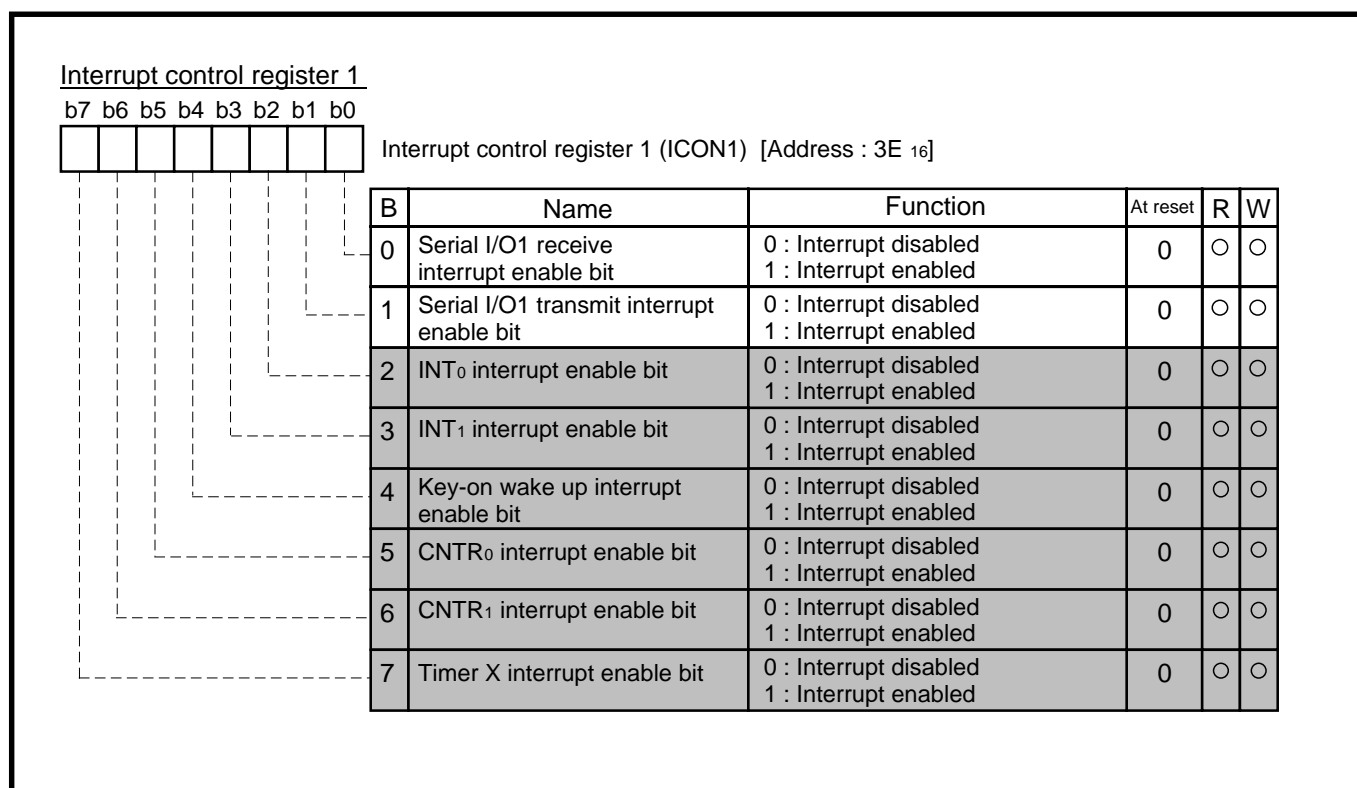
Interrupt control register 1

b7 b6 b5 b4 b3 b2 b1 b0

Interrupt control register 1 (ICON1) [Address : 3E $_{16}$]

| B | Name | Function | At reset | R | W |
|---|---|---|---|---|---|
| 0 | Serial I/O1 receive interrupt enable bit | 0 : Interrupt disabled 1 : Interrupt enabled | 0 | ○ | ○ |
| 1 | Serial I/O1 transmit interrupt enable bit | 0 : Interrupt disabled 1 : Interrupt enabled | 0 | ○ | ○ |
| 2 | INT$_0$ interrupt enable bit | 0 : Interrupt disabled 1 : Interrupt enabled | 0 | ○ | ○ |
| 3 | INT$_1$ interrupt enable bit | 0 : Interrupt disabled 1 : Interrupt enabled | 0 | ○ | ○ |
| 4 | Key-on wake up interrupt enable bit | 0 : Interrupt disabled 1 : Interrupt enabled | 0 | ○ | ○ |
| 5 | CNTR$_0$ interrupt enable bit | 0 : Interrupt disabled 1 : Interrupt enabled | 0 | ○ | ○ |
| 6 | CNTR$_1$ interrupt enable bit | 0 : Interrupt disabled 1 : Interrupt enabled | 0 | ○ | ○ |
| 7 | Timer X interrupt enable bit | 0 : Interrupt disabled 1 : Interrupt enabled | 0 | ○ | ○ |